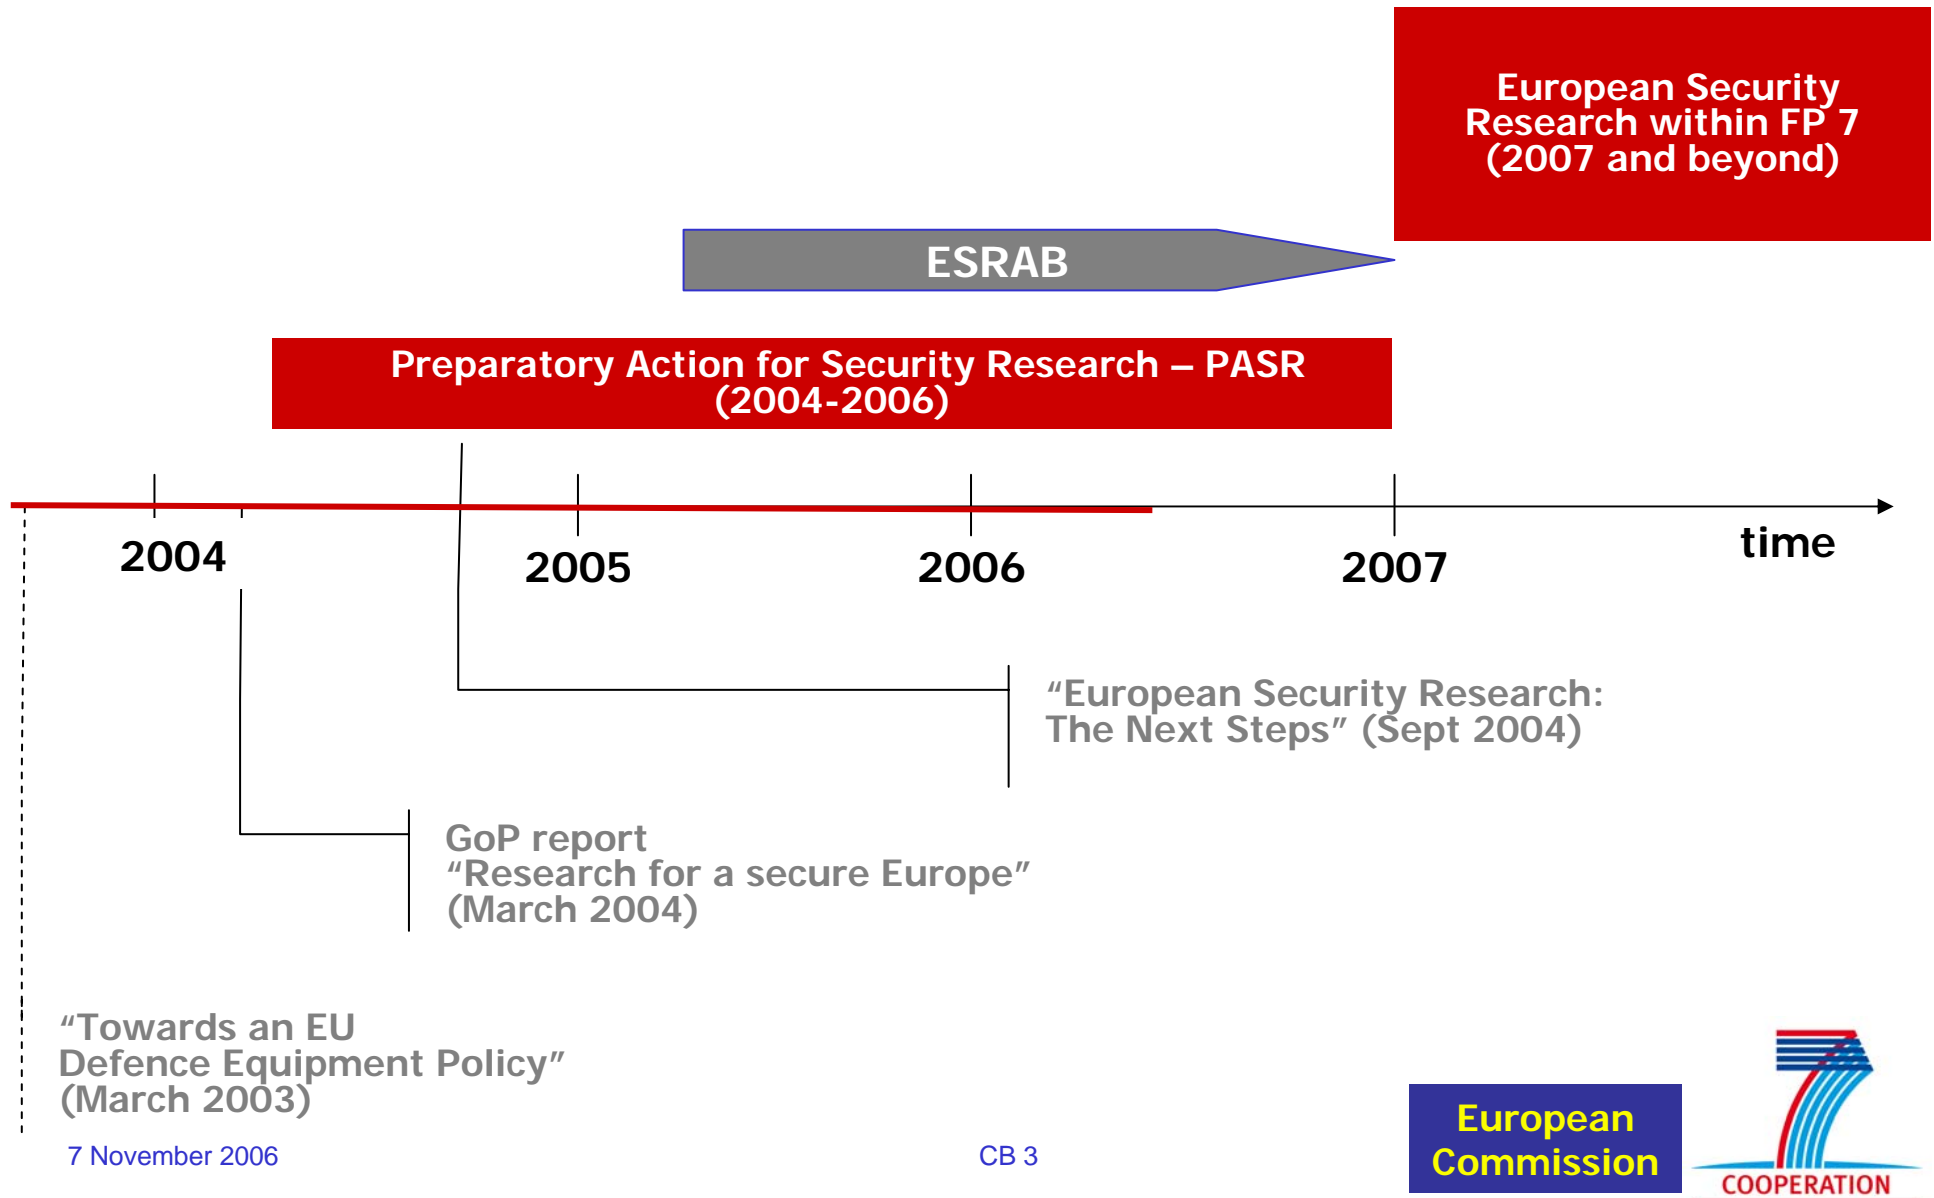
European Security Research within FP 7 (2007 and beyond)

ESRAB

Preparatory Action for Security Research – PASR (2004-2006)

2004

2005

2006

2007

time

“European Security Research: The Next Steps” (Sept 2004)

GoP report “Research for a secure Europe” (March 2004)

“Towards an EU Defence Equipment Policy” (March 2003)

7 November 2006

CB 3

European Commission

COOPERATION